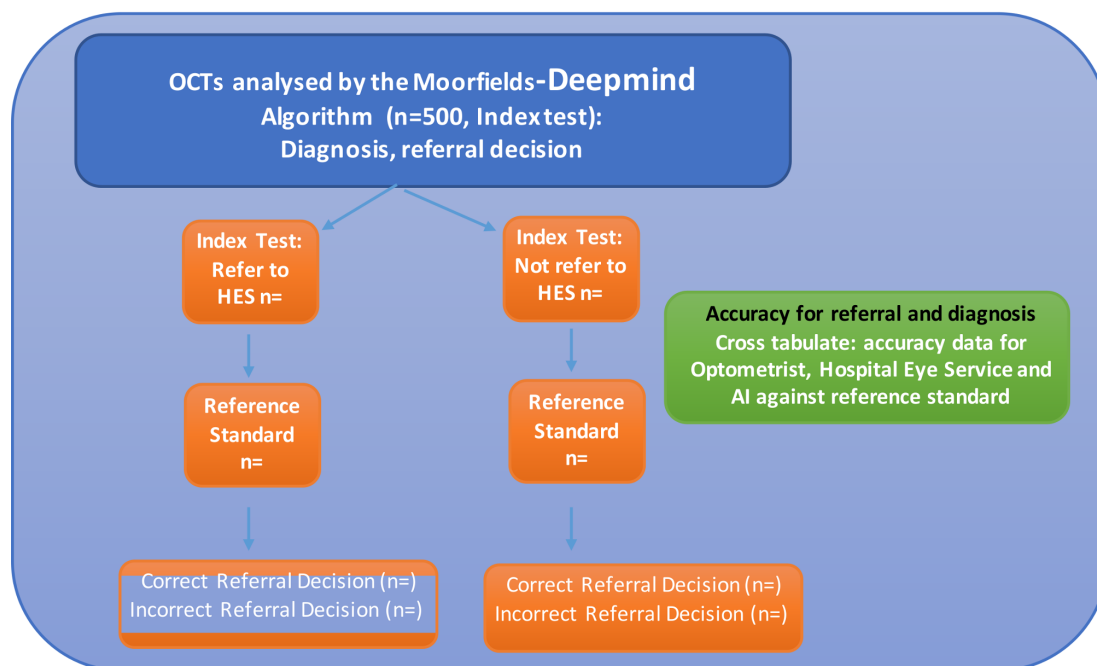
OCTs analysed by the Moorfields-Deepmind Algorithm (n=500, Index test): Diagnosis, referral decision

Index Test: Refer to HES n=

Index Test: Not refer to HES n=

Accuracy for referral and diagnosis
Cross tabulate: accuracy data for Optometrist, Hospital Eye Service and AI against reference standard

Reference Standard n=

Reference Standard n=

Correct Referral Decision (n=)
Incorrect Referral Decision (n=)

Correct Referral Decision (n=)
Incorrect Referral Decision (n=)